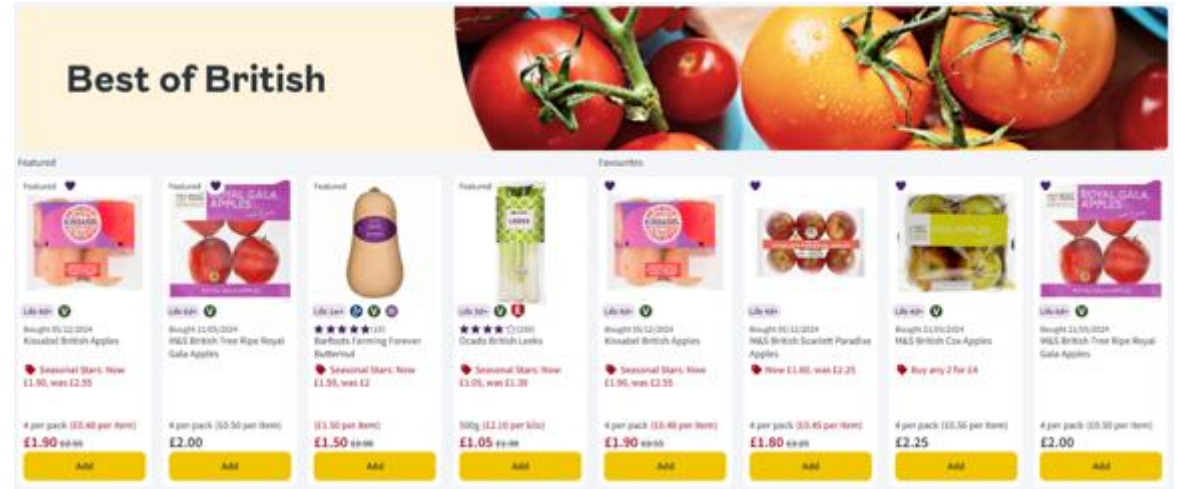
Best of British

Featured

Favourites

Featured

Life 6d+

Bought 05/12/2024

Kissabel British Apples

Seasonal Stars: Now £1.90, was £2.55

4 per pack (£0.48 per item)

£1.90 £2.55

Add

Featured

ROYAL GALA APPLES

Life 6d+

Bought 21/05/2024

M&S British Tree Ripe Royal Gala Apples

4 per pack (£0.50 per item)

£2.00

Add

Featured

Life 1w+

(10)

Barfoots Farming Forever Butternut

Seasonal Stars: Now £1.50, was £2

(£1.50 per item)

£1.50 £2.00

Add

Featured

LEEKS

Life 5d+

(230)

Ocado British Leeks

Seasonal Stars: Now £1.05, was £1.30

500g (£2.10 per kilo)

£1.05 £1.30

Add

Life 6d+

Bought 05/12/2024

Kissabel British Apples

Seasonal Stars: Now £1.90, was £2.55

4 per pack (£0.48 per item)

£1.90 £2.55

Add

Life 4d+

Bought 05/12/2024

M&S British Scarlett Paradise Apples

Now £1.80, was £2.25

4 per pack (£0.45 per item)

£1.80 £2.25

Add

COX APPLES

Life 4d+

Bought 21/05/2024

M&S British Cox Apples

Buy any 2 for £4

4 per pack (£0.56 per item)

£2.25

Add

ROYAL GALA APPLES

Life 6d+

Bought 21/05/2024

M&S British Tree Ripe Royal Gala Apples

4 per pack (£0.50 per item)

£2.00

Add